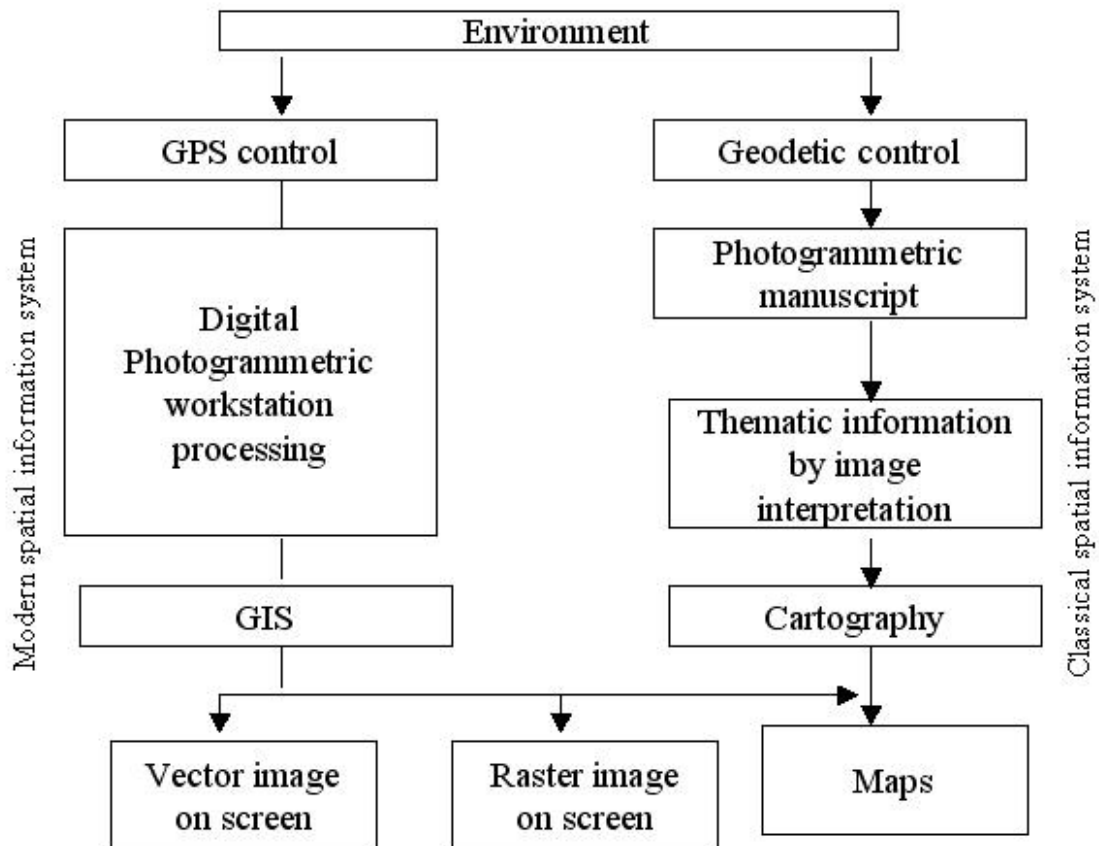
Environment

GPS control

Digital Photogrammetric workstation processing

GIS

Modern spatial information system

Geodetic control

Photogrammetric manuscript

Thematic information by image interpretation

Cartography

Classical spatial information system

Vector image on screen

Raster image on screen

Maps